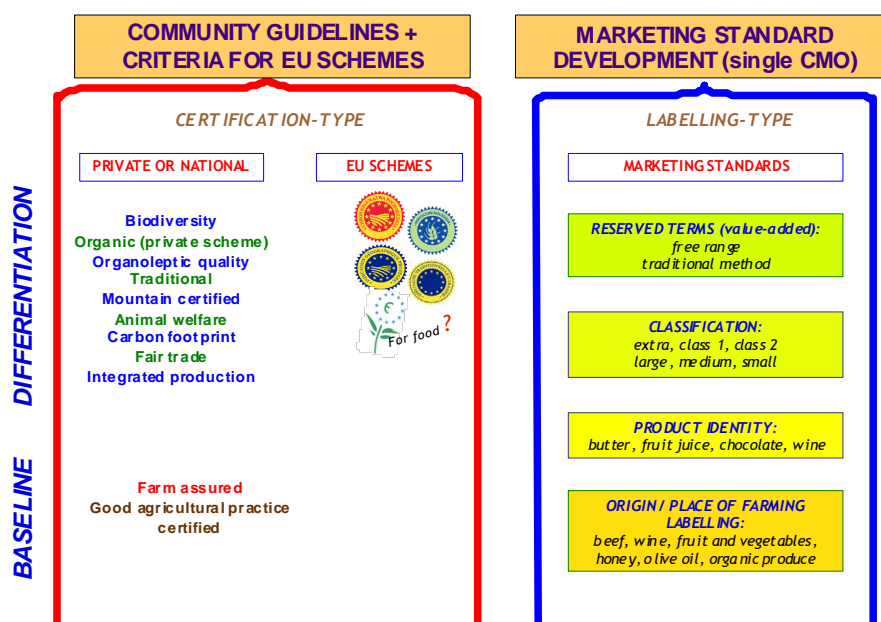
COMMUNITY GUIDELINES + CRITERIA FOR EU SCHEMES

MARKETING STANDARD DEVELOPMENT (single CMO)

CERTIFICATION-TYPE

LABELLING-TYPE

PRIVATE OR NATIONAL

EU SCHEMES

MARKETING STANDARDS

DIFFERENTIATION

Biodiversity
Organic (private scheme)
Organoleptic quality
Traditional
Mountain certified
Animal welfare
Carbon footprint
Fair trade
Integrated production

For food ?

RESERVED TERMS (value-added):
free range
traditional method

CLASSIFICATION:
extra, class 1, class 2
large, medium, small

PRODUCT IDENTITY:
butter, fruit juice, chocolate, wine

BASELINE

Farm assured
Good agricultural practice certified

ORIGIN / PLACE OF FARMING LABELLING:
beef, wine, fruit and vegetables, honey, olive oil, organic produce